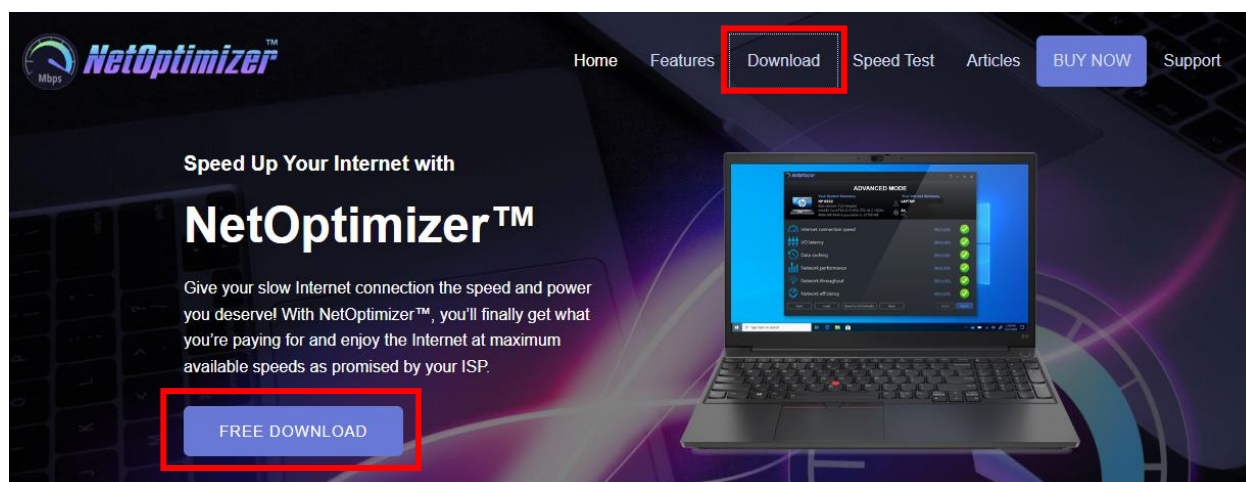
Mbps NetOptimizer™

Home Features Download Speed Test Articles BUY NOW Support

Speed Up Your Internet with

NetOptimizer™

Give your slow Internet connection the speed and power you deserve! With NetOptimizer™, you'll finally get what you're paying for and enjoy the Internet at maximum available speeds as promised by your ISP.

FREE DOWNLOAD

ADVANCED MODE

Internet connection speed
I/O latency
Data caching
Network performance
Network throughput
Network efficiency